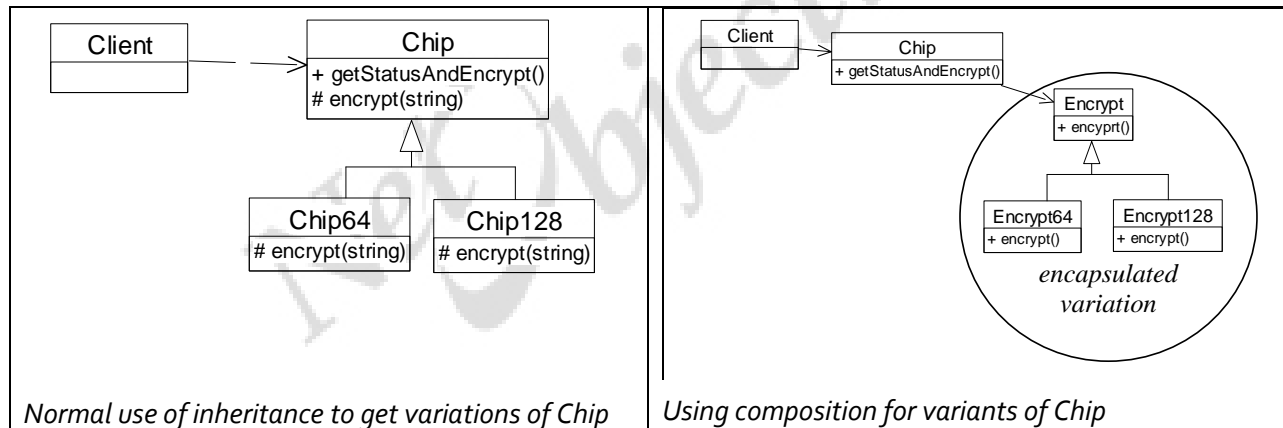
Client

Chip
+ getStatusAndEncrypt()
# encrypt(string)

Chip64
# encrypt(string)

Chip128
# encrypt(string)

Normal use of inheritance to get variations of Chip

Client

Chip
+ getStatusAndEncrypt()

Encrypt
+ encyprt()

Encrypt64
+ encrypt()

Encrypt128
+ encrypt()

encapsulated variation

Using composition for variants of Chip